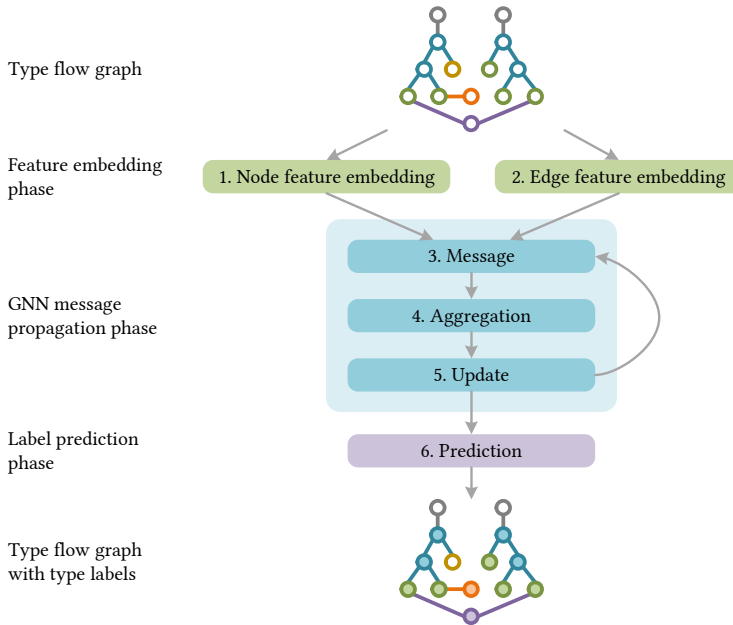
Type flow graph

Feature embedding phase

1. Node feature embedding

2. Edge feature embedding

GNN message propagation phase

3. Message

4. Aggregation

5. Update

Label prediction phase

6. Prediction

Type flow graph with type labels